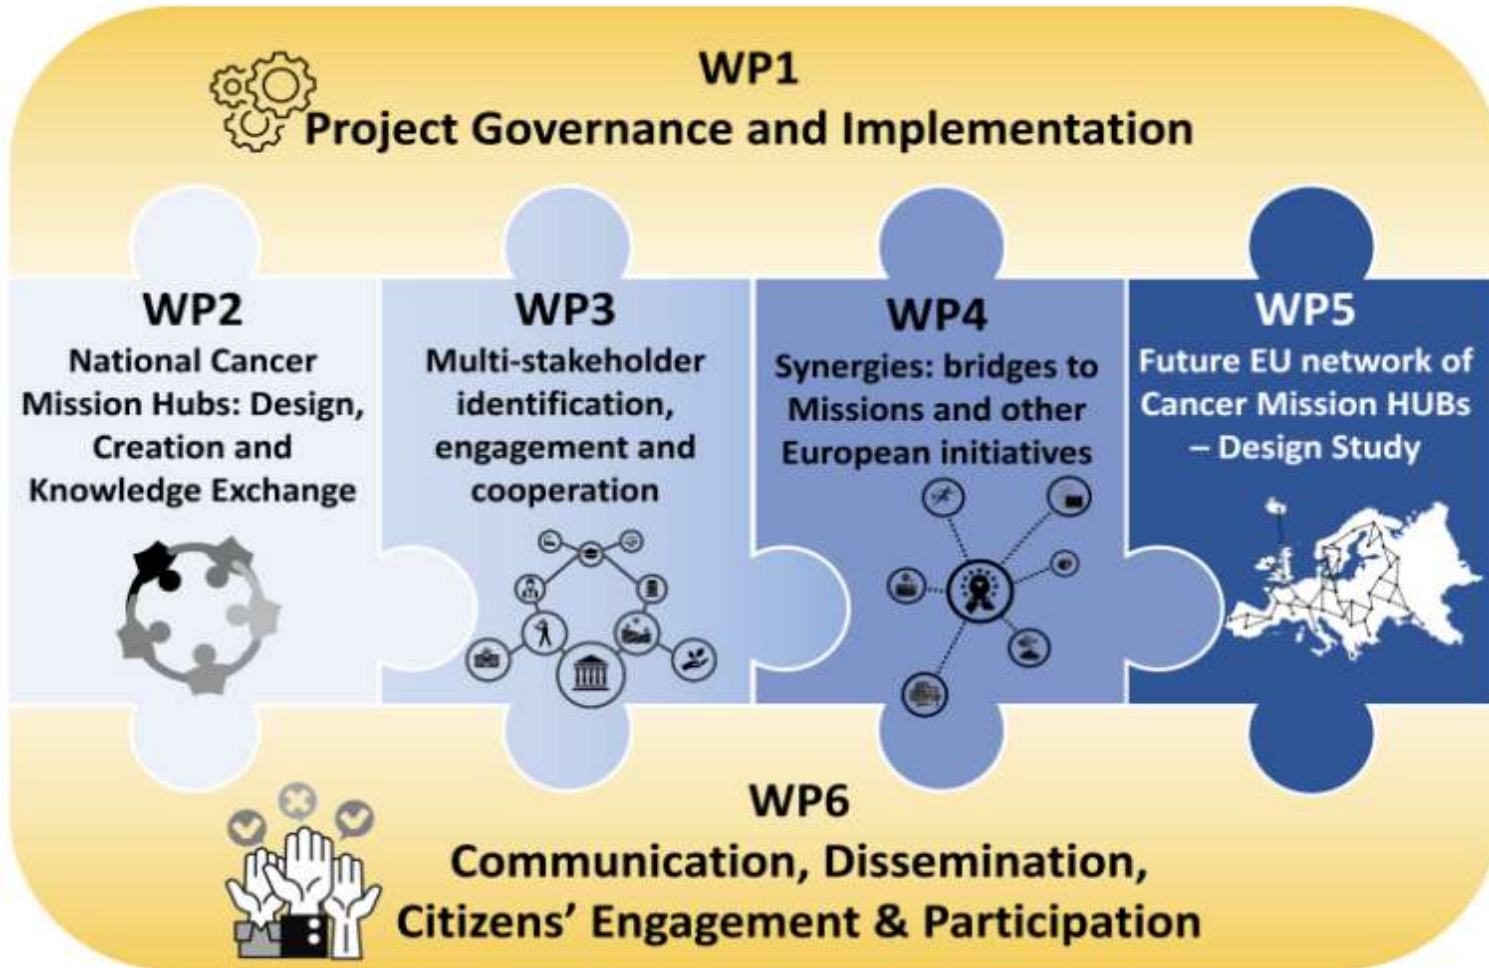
WP1
Project Governance and Implementation

WP2
National Cancer Mission Hubs: Design, Creation and Knowledge Exchange

WP3
Multi-stakeholder identification, engagement and cooperation

WP4
Synergies: bridges to Missions and other European initiatives

WP5
Future EU network of Cancer Mission HUBs – Design Study

WP6
Communication, Dissemination, Citizens' Engagement & Participation